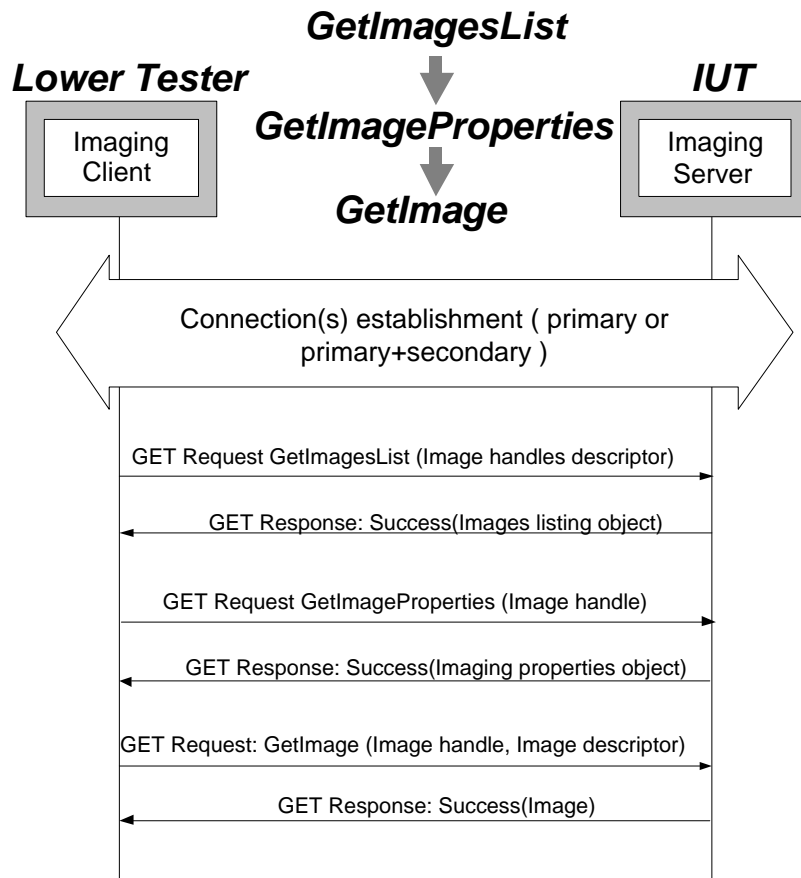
GetImagesList

Lower Tester

IUT

GetImageProperties

Imaging Client

Imaging Server

GetImage

Connection(s) establishment ( primary or primary+secondary )

GET Request GetImagesList (Image handles descriptor)

GET Response: Success(Images listing object)

GET Request GetImageProperties (Image handle)

GET Response: Success(Imaging properties object)

GET Request: GetImage (Image handle, Image descriptor)

GET Response: Success(Image)